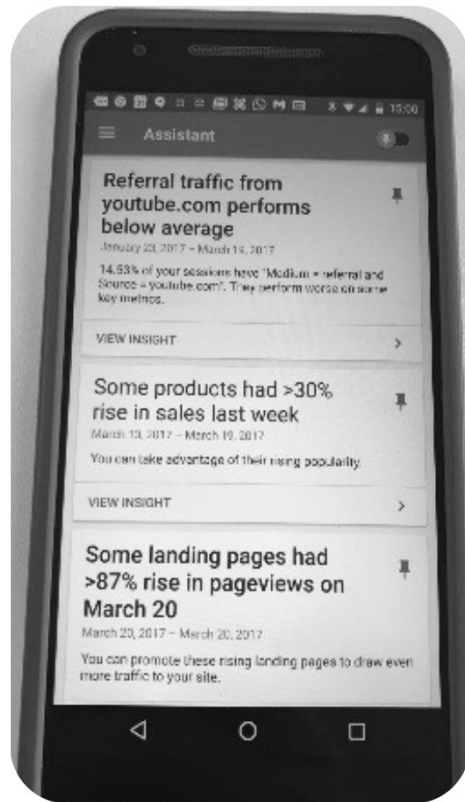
10:00

Assistant

Referral traffic from youtube.com performs below average

January 23, 2017 – March 14, 2017

14.53% of your sessions have 'Medium = referral and Source = youtube.com'. They perform worse on some key metrics.

VIEW INSIGHT

Some products had >30% rise in sales last week

March 13, 2017 – March 19, 2017

You can take advantage of their rising popularity.

VIEW INSIGHT

Some landing pages had >87% rise in pageviews on March 20

March 20, 2017 – March 20, 2017

You can promote these rising landing pages to draw even more traffic to your site.